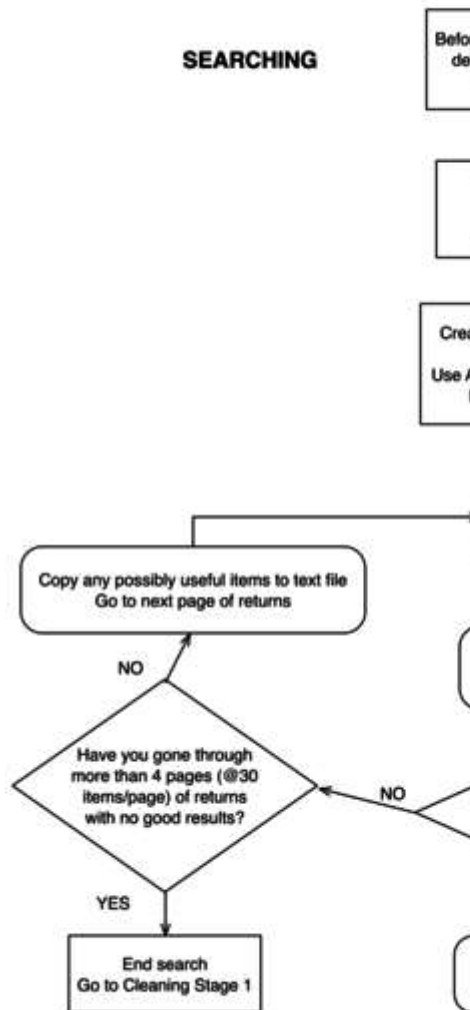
SEARCHING

Befo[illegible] de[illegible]

Cre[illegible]

Use A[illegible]

Copy any possibly useful items to text file
Go to next page of returns

NO

Have you gone through more than 4 pages (@30 items/page) of returns with no good results?

NO

YES

End search
Go to Cleaning Stage 1